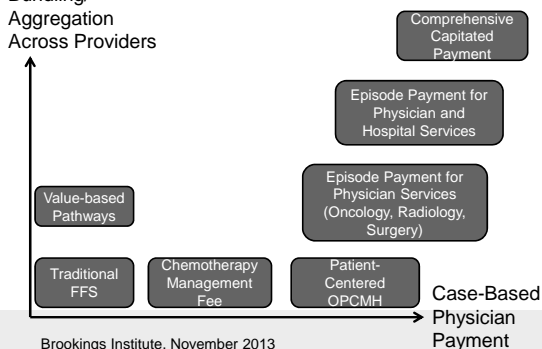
Bundling/ Aggregation Across Providers

Comprehensive Capitated Payment

Episode Payment for Physician and Hospital Services

Episode Payment for Physician Services (Oncology, Radiology, Surgery)

Value-based Pathways

Traditional FFS

Chemotherapy Management Fee

Patient-Centered OPCMH

Case-Based Physician Payment

Brookings Institute, November 2013